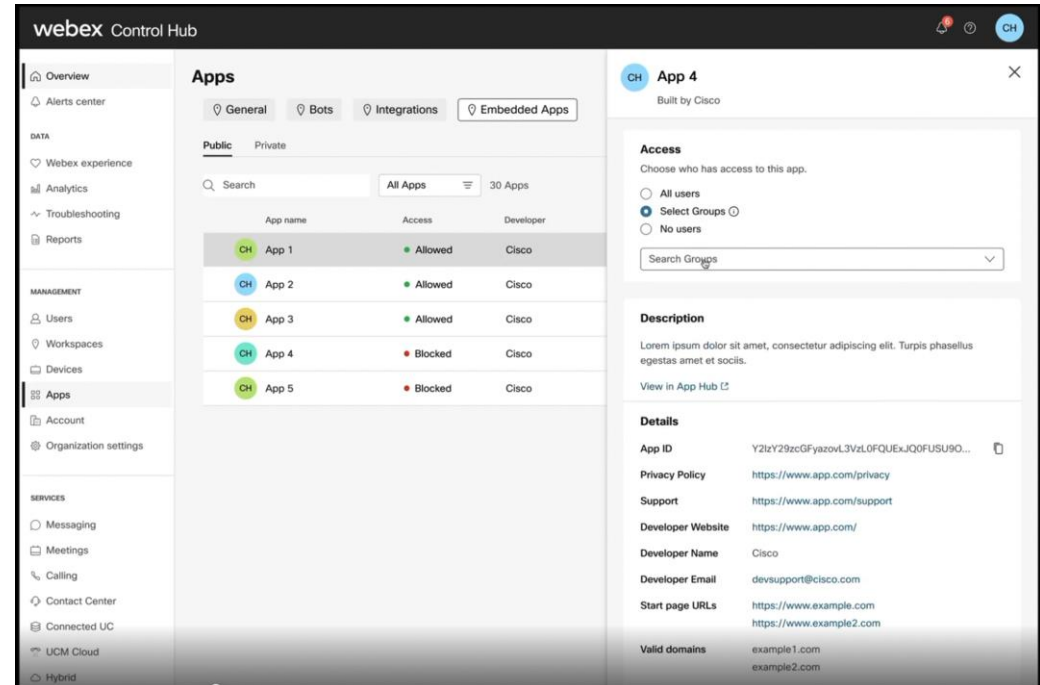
webex Control Hub

6

CH

Overview
Alerts center

DATA
Webex experience
Analytics
Troubleshooting
Reports

MANAGEMENT
Users
Workspaces
Devices
Apps
Account
Organization settings

SERVICES
Messaging
Meetings
Calling
Contact Center
Connected UC
UCM Cloud
Hybrid

Apps

General | Bots | Integrations | Embedded Apps

Public | Private

Search | All Apps | 30 Apps

| | App name | Access | Developer |
|---|---|---|---|
| CH | App 1 | Allowed | Cisco |
| CH | App 2 | Allowed | Cisco |
| CH | App 3 | Allowed | Cisco |
| CH | App 4 | Blocked | Cisco |
| CH | App 5 | Blocked | Cisco |

CH App 4
Built by Cisco

Access
Choose who has access to this app.
All users
Select Groups
No users
Search Groups

Description
Lorem ipsum dolor sit amet, consectetur adipiscing elit. Turpis phasellus egestas amet et sociis.
View in App Hub

Details
| | |
|---|---|
| App ID | Y2lzY29zcGFyazovL3VzL0FQUExJQ0FUSU9O... |
| Privacy Policy | https://www.app.com/privacy |
| Support | https://www.app.com/support |
| Developer Website | https://www.app.com/ |
| Developer Name | Cisco |
| Developer Email | devsupport@cisco.com |
| Start page URLs | https://www.example.com https://www.example2.com |
| Valid domains | example1.com example2.com |